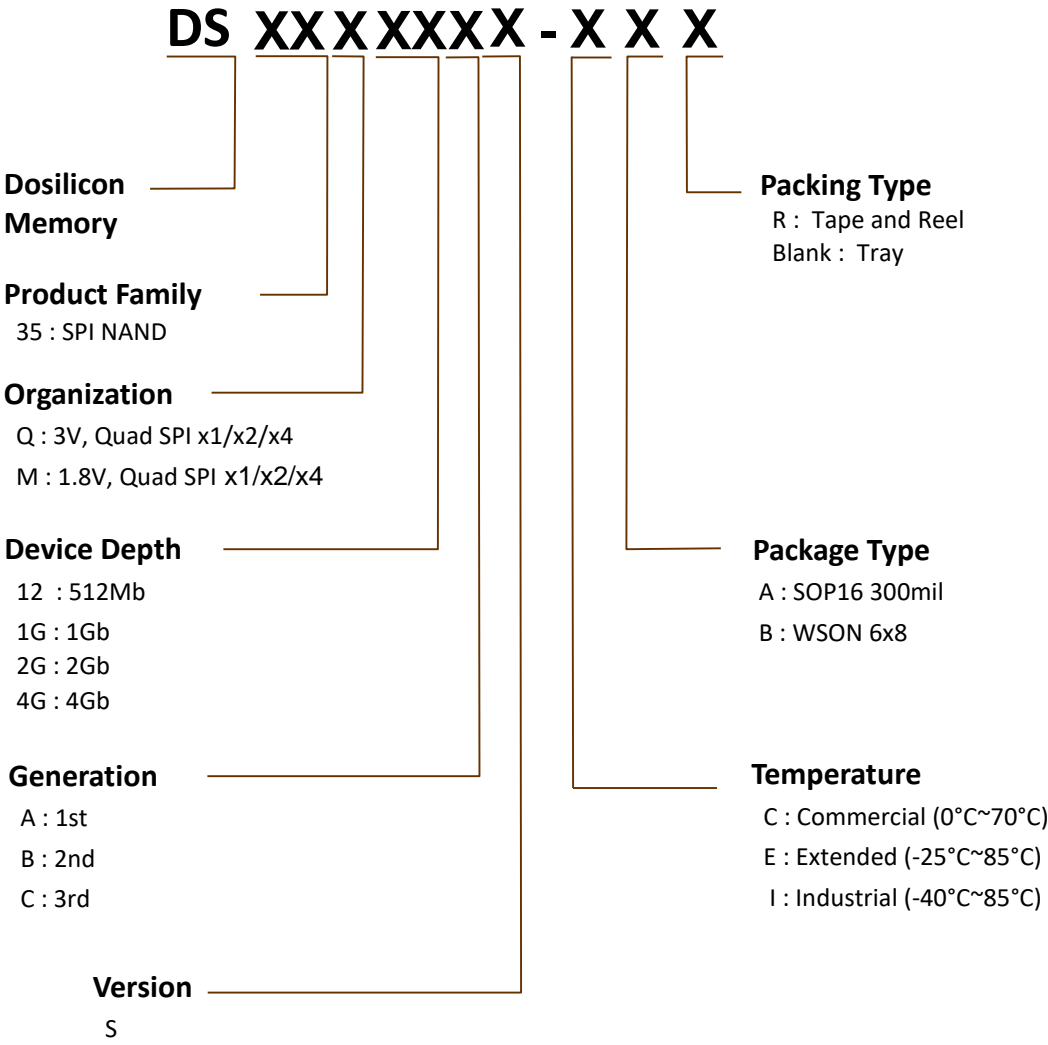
DS XX X XX X X - X X X

Dosilicon Memory

Product Family
35 : SPI NAND

Organization
Q : 3V, Quad SPI x1/x2/x4
M : 1.8V, Quad SPI x1/x2/x4

Device Depth
12 : 512Mb
1G : 1Gb
2G : 2Gb
4G : 4Gb

Generation
A : 1st
B : 2nd
C : 3rd

Version
S

Packing Type
R : Tape and Reel
Blank : Tray

Package Type
A : SOP16 300mil
B : WSON 6x8

Temperature
C : Commercial (0°C~70°C)
E : Extended (-25°C~85°C)
I : Industrial (-40°C~85°C)